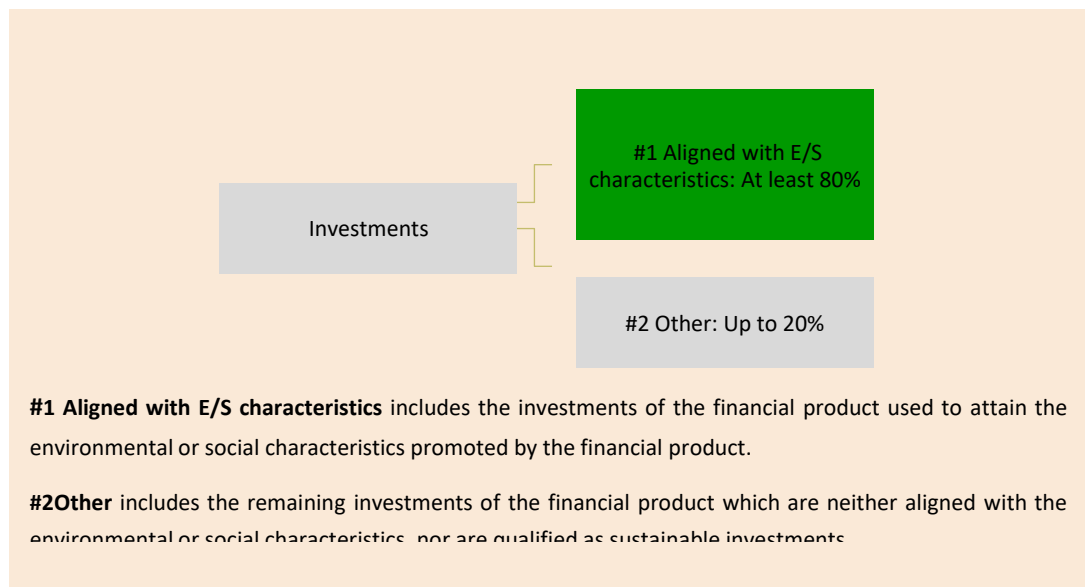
Investments

#1 Aligned with E/S characteristics: At least 80%

#2 Other: Up to 20%

**#1 Aligned with E/S characteristics** includes the investments of the financial product used to attain the environmental or social characteristics promoted by the financial product.

**#2Other** includes the remaining investments of the financial product which are neither aligned with the environmental or social characteristics, nor are qualified as sustainable investments.